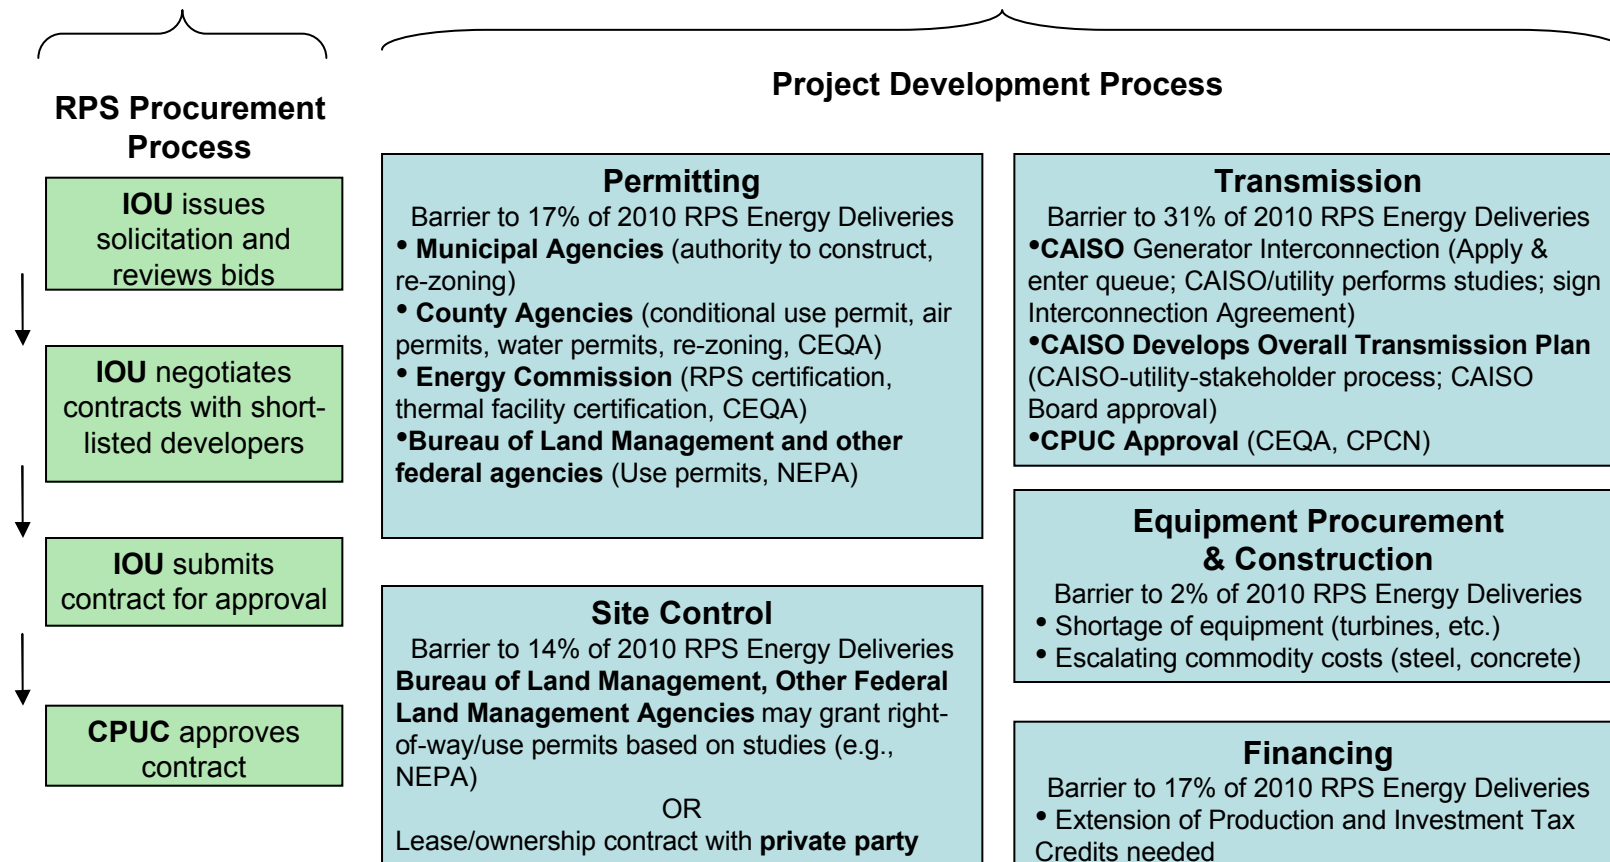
RPS Procurement Process

IOU issues solicitation and reviews bids

IOU negotiates contracts with short-listed developers

IOU submits contract for approval

CPUC approves contract

Project Development Process

Permitting
Barrier to 17% of 2010 RPS Energy Deliveries
• Municipal Agencies (authority to construct, re-zoning)
• County Agencies (conditional use permit, air permits, water permits, re-zoning, CEQA)
• Energy Commission (RPS certification, thermal facility certification, CEQA)
•Bureau of Land Management and other federal agencies (Use permits, NEPA)

Site Control
Barrier to 14% of 2010 RPS Energy Deliveries
Bureau of Land Management, Other Federal Land Management Agencies may grant right-of-way/use permits based on studies (e.g., NEPA)
OR
Lease/ownership contract with private party

Transmission
Barrier to 31% of 2010 RPS Energy Deliveries
•CAISO Generator Interconnection (Apply & enter queue; CAISO/utility performs studies; sign Interconnection Agreement)
•CAISO Develops Overall Transmission Plan (CAISO-utility-stakeholder process; CAISO Board approval)
•CPUC Approval (CEQA, CPCN)

Equipment Procurement & Construction
Barrier to 2% of 2010 RPS Energy Deliveries
• Shortage of equipment (turbines, etc.)
• Escalating commodity costs (steel, concrete)

Financing
Barrier to 17% of 2010 RPS Energy Deliveries
• Extension of Production and Investment Tax Credits needed